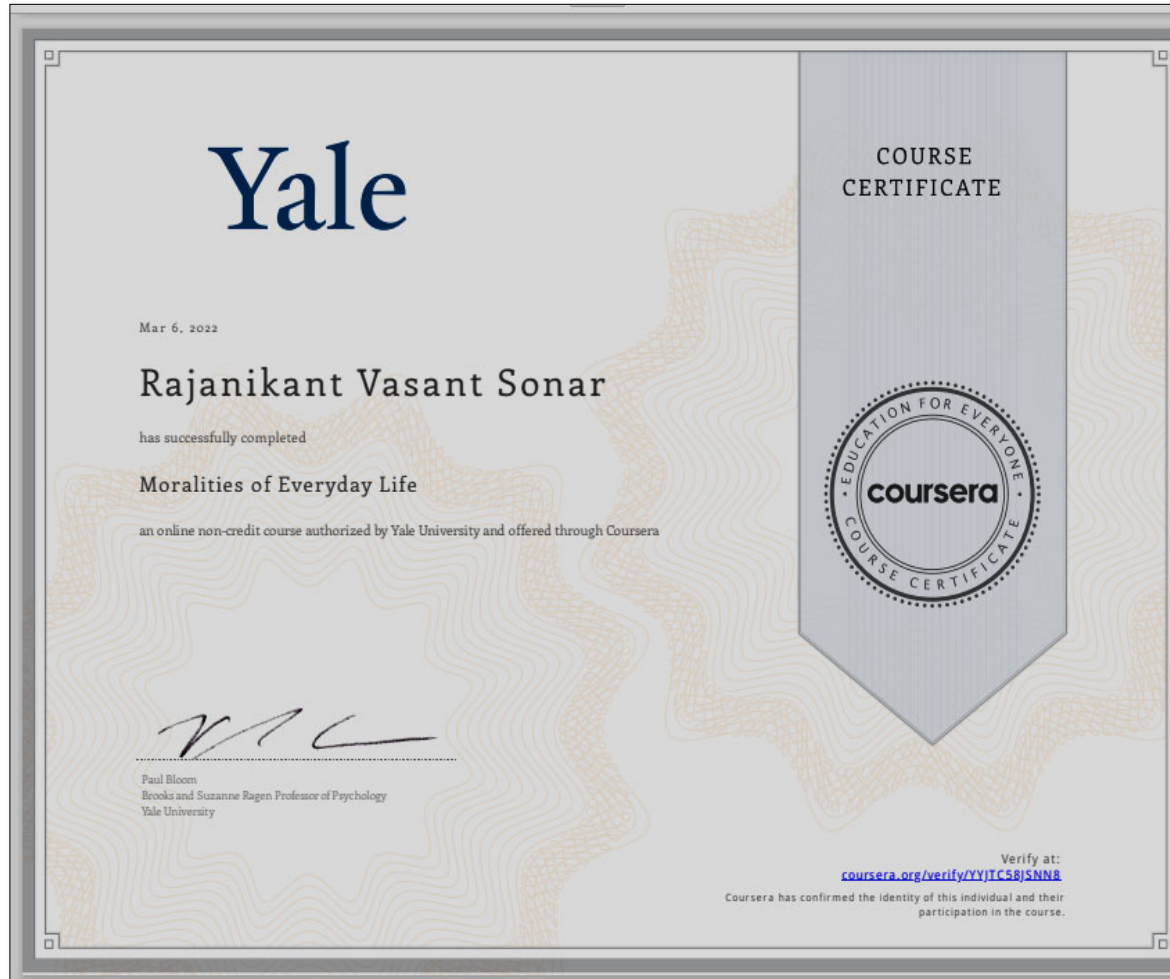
Yale

COURSE CERTIFICATE

Mar 6, 2022

Rajanikant Vasant Sonar

has successfully completed

Moralities of Everyday Life

an online non-credit course authorized by Yale University and offered through Coursera

EDUCATION FOR EVERYONE
coursera
COURSE CERTIFICATE

Paul Bloom
Brooks and Suzanne Ragen Professor of Psychology
Yale University

Verify at:
coursera.org/verify/YYJTC58JSNN8

Coursera has confirmed the identity of this individual and their participation in the course.